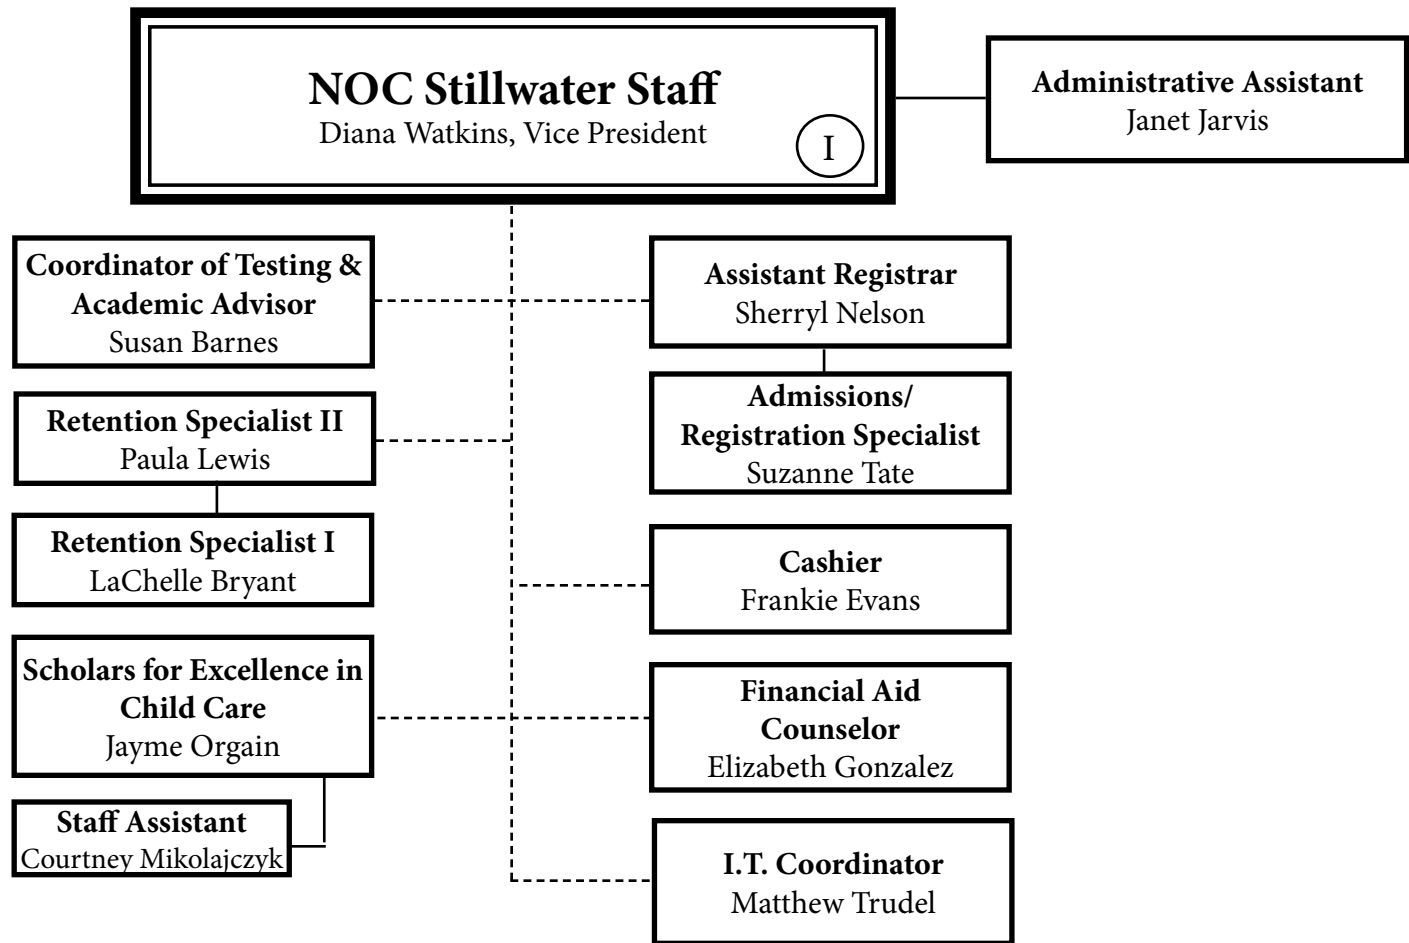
NOC Stillwater Staff
Diana Watkins, Vice President
I

Administrative Assistant
Janet Jarvis

Coordinator of Testing & Academic Advisor
Susan Barnes

Assistant Registrar
Sherryl Nelson

Admissions/ Registration Specialist
Suzanne Tate

Retention Specialist II
Paula Lewis

Retention Specialist I
LaChelle Bryant

Cashier
Frankie Evans

Scholars for Excellence in Child Care
Jayme Orgain

Financial Aid Counselor
Elizabeth Gonzalez

Staff Assistant
Courtney Mikolajczyk

I.T. Coordinator
Matthew Trudel